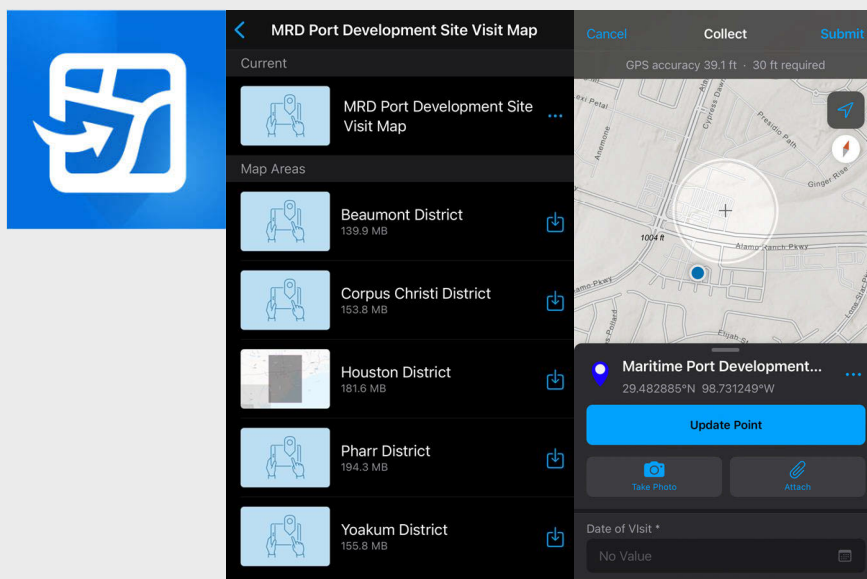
MRD Port Development Site Visit Map

Current

MRD Port Development Site Visit Map

Map Areas

Beaumont District
139.9 MB

Corpus Christi District
153.8 MB

Houston District
181.6 MB

Pharr District
194.3 MB

Yoakum District
155.8 MB

Cancel
Collect
Submit

GPS accuracy 39.1 ft · 30 ft required

Alamo Ranch Pkwy
Cypress Bend
Presidio Path
Ginger Rise
Anemone
1004 ft
Elijah St
Loop Pkwy

Maritime Port Development...
29.482885°N 98.731249°W

Update Point

Take Photo

Attach

Date of Visit *

No Value